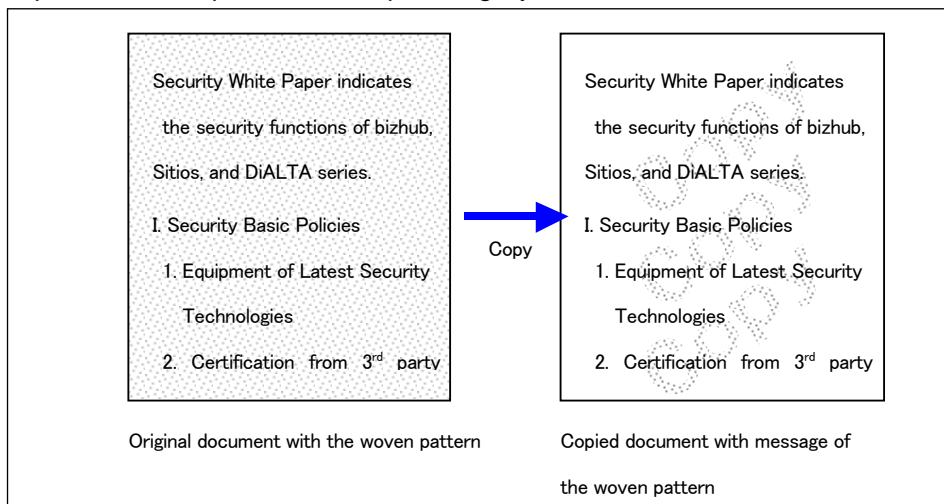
Security White Paper indicates the security functions of bizhub, Sitios, and DiALTA series.

I. Security Basic Policies

1. Equipment of Latest Security Technologies

2. Certification from $3^{rd}$ party

Copy

Security White Paper indicates the security functions of bizhub, Sitios, and DiALTA series.

I. Security Basic Policies

1. Equipment of Latest Security Technologies

2. Certification from $3^{rd}$ party

COPY

COPY

Original document with the woven pattern

Copied document with message of the woven pattern